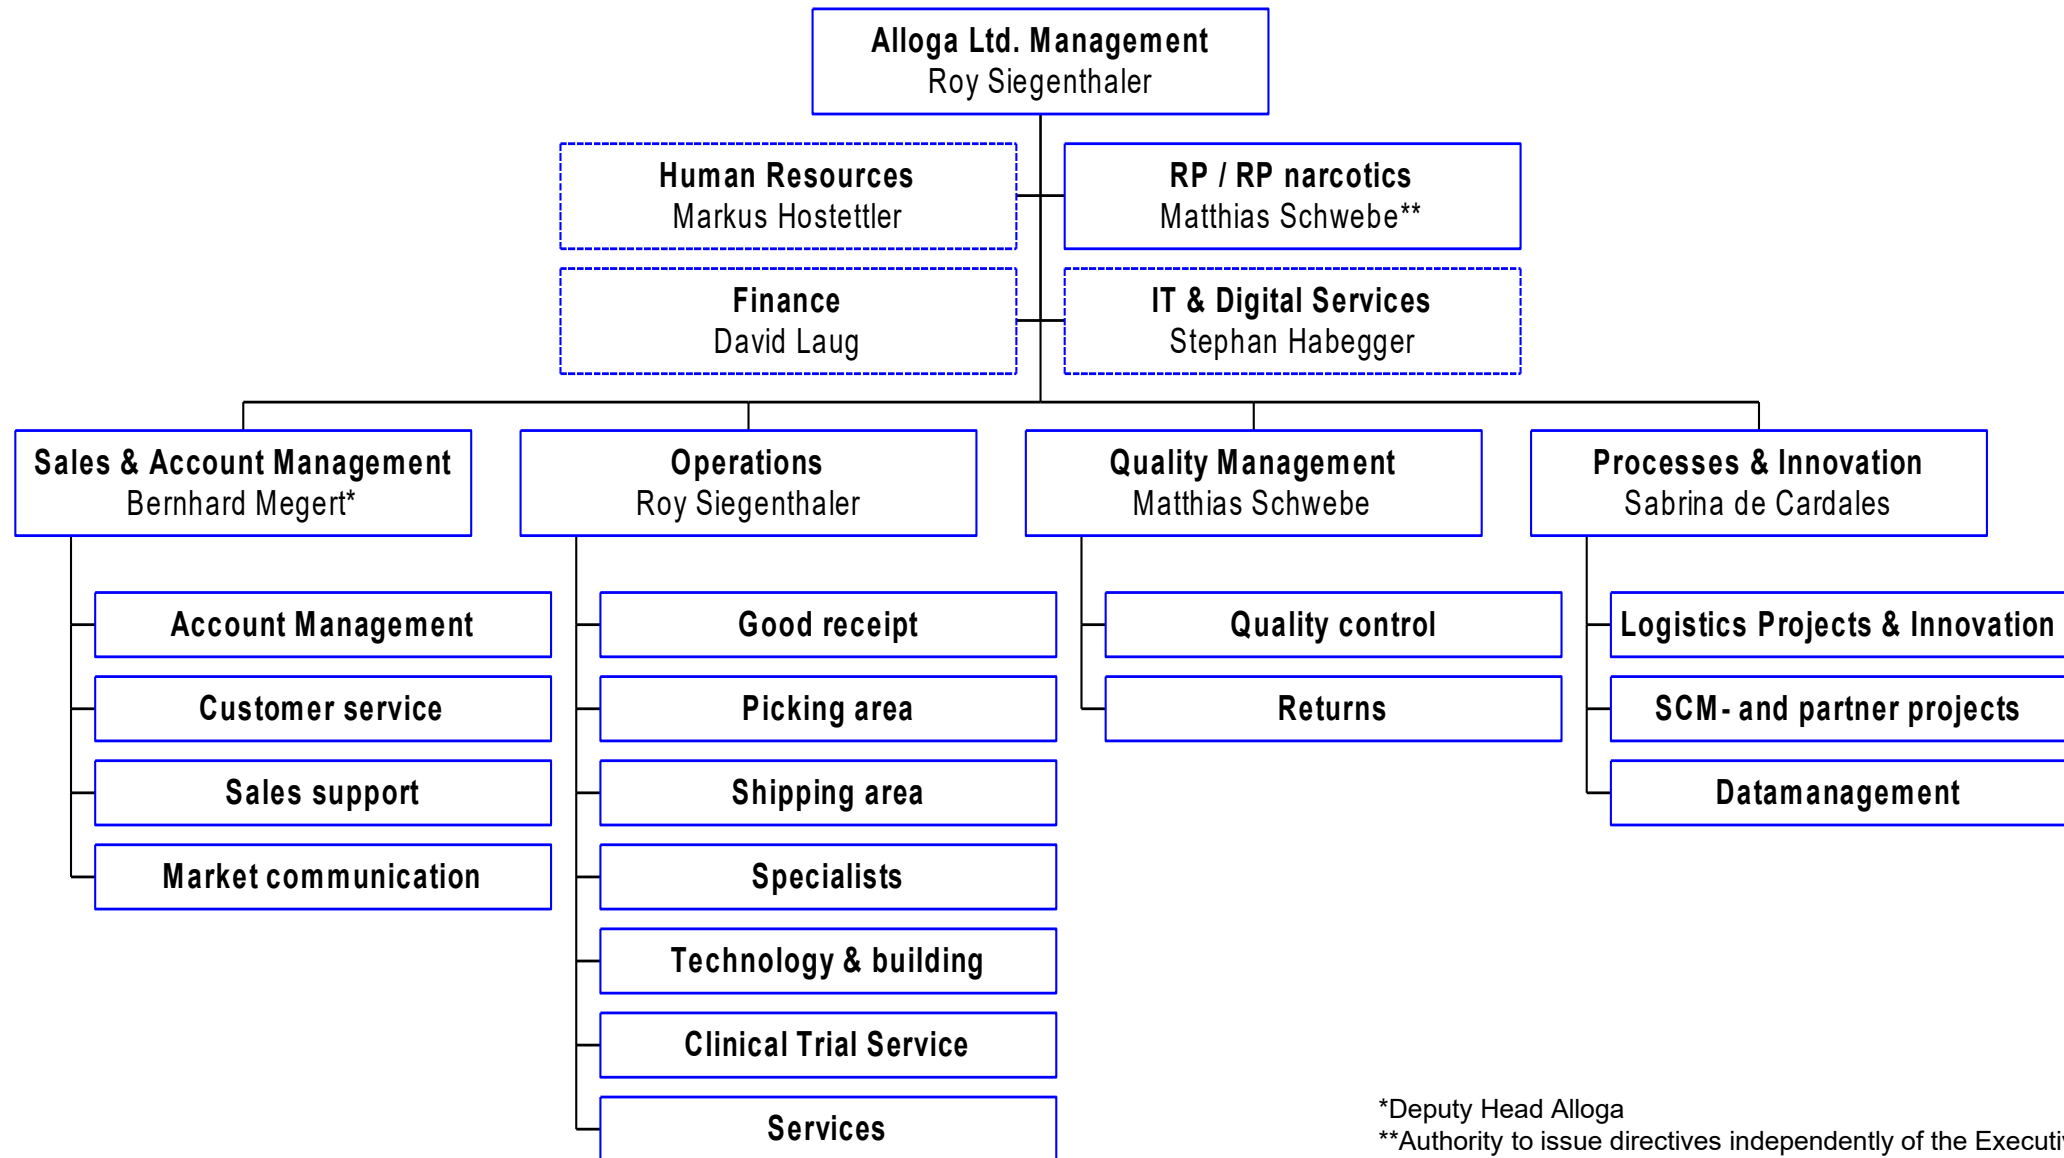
Alloga Ltd. Management
Roy Siegenthaler

Human Resources
Markus Hostettler

RP / RP narcotics
Matthias Schwebe**

Finance
David Laug

IT & Digital Services
Stephan Habegger

Sales & Account Management
Bernhard Megert*

Account Management

Customer service

Sales support

Market communication

Operations
Roy Siegenthaler

Good receipt

Picking area

Shipping area

Specialists

Technology & building

Clinical Trial Service

Services

Quality Management
Matthias Schwebe

Quality control

Returns

Processes & Innovation
Sabrina de Cardales

Logistics Projects & Innovation

SCM- and partner projects

Datamanagement

*Deputy Head Alloga
**Authority to issue directives independently of the Executi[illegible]